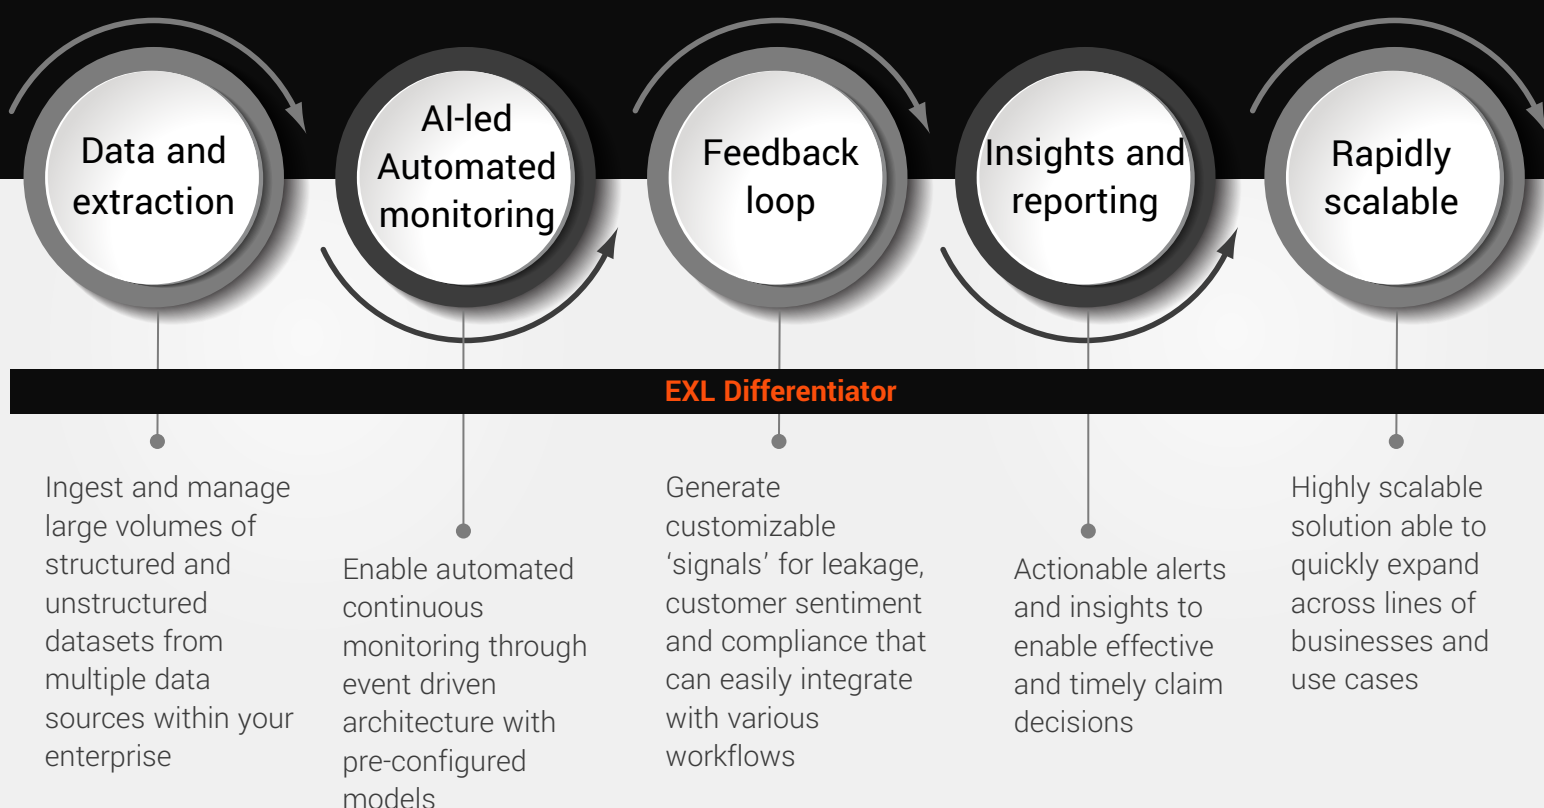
Data and extraction

AI-led Automated monitoring

Feedback loop

Insights and reporting

Rapidly scalable

EXL Differentiator

Ingest and manage large volumes of structured and unstructured datasets from multiple data sources within your enterprise

Enable automated continuous monitoring through event driven architecture with pre-configured models

Generate customizable ‘signals’ for leakage, customer sentiment and compliance that can easily integrate with various workflows

Actionable alerts and insights to enable effective and timely claim decisions

Highly scalable solution able to quickly expand across lines of businesses and use cases